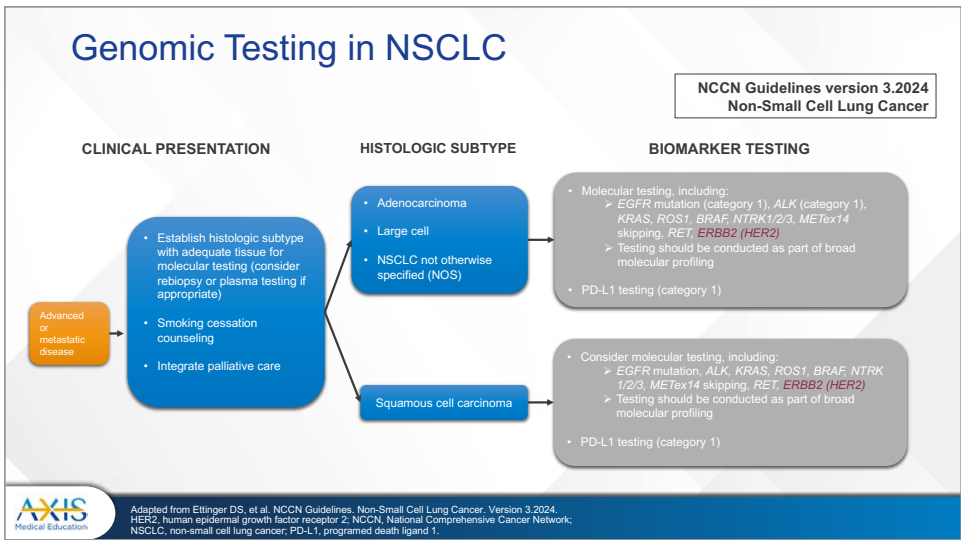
Genomic Testing in NSCLC

NCCN Guidelines version 3.2024
Non-Small Cell Lung Cancer

CLINICAL PRESENTATION

HISTOLOGIC SUBTYPE

BIOMARKER TESTING

Advanced or metastatic disease

- Establish histologic subtype with adequate tissue for molecular testing (consider rebiopsy or plasma testing if appropriate)
- Smoking cessation counseling
- Integrate palliative care

- Adenocarcinoma
- Large cell
- NSCLC not otherwise specified (NOS)

Squamous cell carcinoma

- Molecular testing, including:
  - EGFR mutation (category 1), ALK (category 1), KRAS, ROS1, BRAF, NTRK1/2/3, METex14 skipping, RET, ERBB2 (HER2)
  - Testing should be conducted as part of broad molecular profiling
- PD-L1 testing (category 1)

- Consider molecular testing, including:
  - EGFR mutation, ALK, KRAS, ROS1, BRAF, NTRK 1/2/3, METex14 skipping, RET, ERBB2 (HER2)
  - Testing should be conducted as part of broad molecular profiling
- PD-L1 testing (category 1)

AXIS Medical Education

Adapted from Ettinger DS, et al. NCCN Guidelines. Non-Small Cell Lung Cancer. Version 3.2024.
HER2, human epidermal growth factor receptor 2; NCCN, National Comprehensive Cancer Network; NSCLC, non-small cell lung cancer; PD-L1, programed death ligand 1.